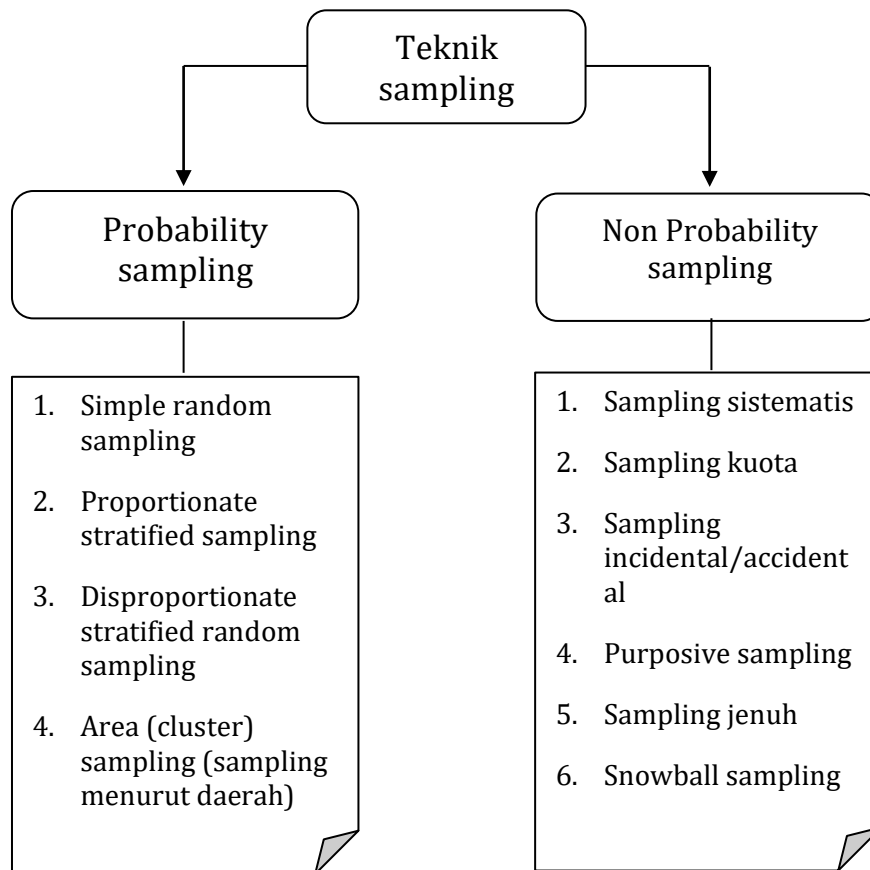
Teknik sampling

Probability sampling

1. Simple random sampling
2. Proportionate stratified sampling
3. Disproportionate stratified random sampling
4. Area (cluster) sampling (sampling menurut daerah)

Non Probability sampling

1. Sampling sistematis
2. Sampling kuota
3. Sampling incidental/accidental
4. Purposive sampling
5. Sampling jenuh
6. Snowball sampling